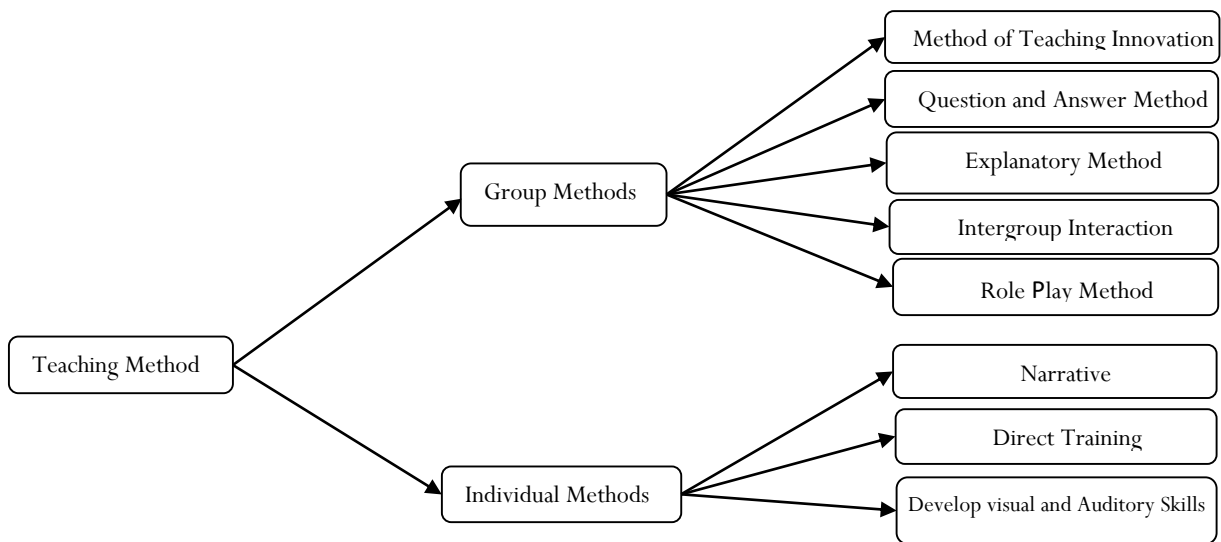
Teaching Method

Group Methods

Method of Teaching Innovation

Question and Answer Method

Explanatory Method

Intergroup Interaction

Role Play Method

Individual Methods

Narrative

Direct Training

Develop visual and Auditory Skills